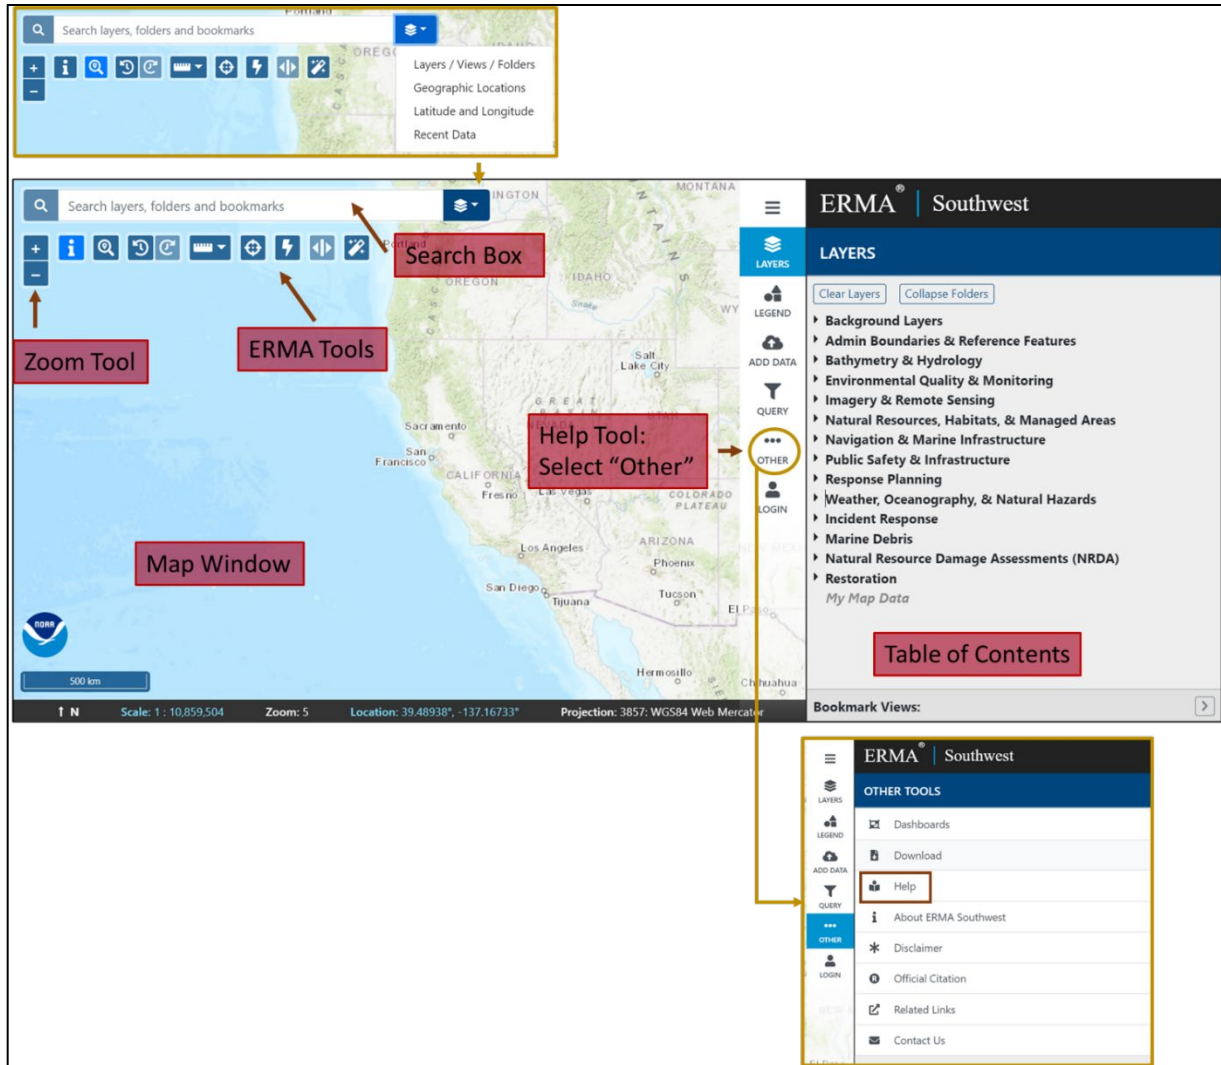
Search layers, folders and bookmarks

Layers / Views / Folders
Geographic Locations
Latitude and Longitude
Recent Data

Search layers, folders and bookmarks

Search Box

ERMA Tools

Zoom Tool

Help Tool: Select "Other"

Map Window

MONTANA
IDAHO
OREGON
Salt Lake City
Sacramento
San Francisco
CALIFORNIA
Fresno
Las Vegas
COLORADO PLATEAU
ARIZONA
Los Angeles
Phoenix
San Diego
Tijuana
Tucson
El Paso
Hermosillo
Chihuahua

500 km

N Scale: 1 : 10,859,504 Zoom: 5 Location: 39.48938°, -137.16733° Projection: 3857: WGS84 Web Mercator

LAYERS
LEGEND
ADD DATA
QUERY
OTHER
LOGIN

ERMA® | Southwest

LAYERS

Clear Layers Collapse Folders

Background Layers
Admin Boundaries & Reference Features
Bathymetry & Hydrology
Environmental Quality & Monitoring
Imagery & Remote Sensing
Natural Resources, Habitats, & Managed Areas
Navigation & Marine Infrastructure
Public Safety & Infrastructure
Response Planning
Weather, Oceanography, & Natural Hazards
Incident Response
Marine Debris
Natural Resource Damage Assessments (NRDA)
Restoration
My Map Data

Table of Contents

Bookmark Views:

LAYERS
LEGEND
ADD DATA
QUERY
OTHER
LOGIN

ERMA® | Southwest

OTHER TOOLS

Dashboards
Download
Help
About ERMA Southwest
Disclaimer
Official Citation
Related Links
Contact Us